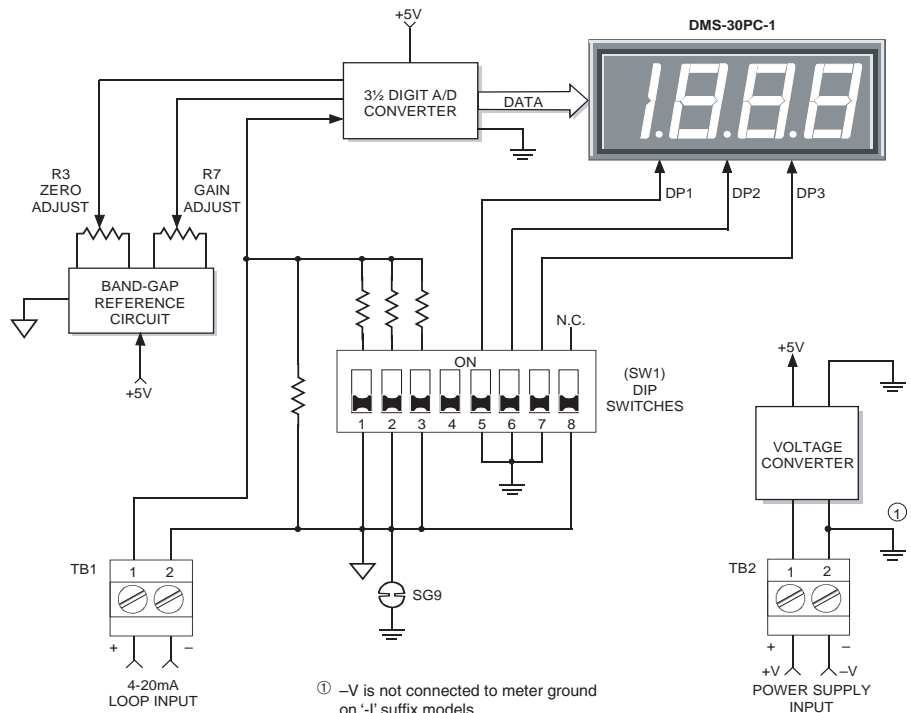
+5V

DMS-30PC-1

3½ DIGIT A/D CONVERTER

DATA

1.8.8.8

R3 ZERO ADJUST

R7 GAIN ADJUST

DP1

DP2

DP3

BAND-GAP REFERENCE CIRCUIT

+5V

N.C.

ON

(SW1) DIP SWITCHES

1 2 3 4 5 6 7 8

+5V

VOLTAGE CONVERTER

①

TB1

1 2

SG9

TB2

1 2

+ –

4-20mA LOOP INPUT

① –V is not connected to meter ground on '-I' suffix models

+ –

+V –V

POWER SUPPLY INPUT